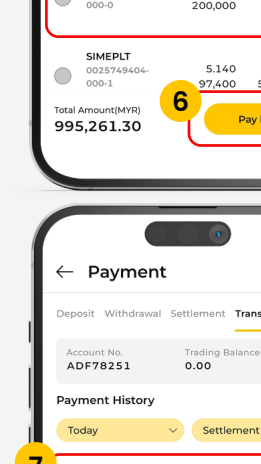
000-0
200,000

SIMEPLT
0025749404-000-1
5.140
97,400

Total Amount(MYR)
995,261.30

6

Pay

Payment

Deposit Withdrawal Settlement Trans

Account No.
ADF78251

Trading Balance
0.00

Payment History

Today

Settlement

7